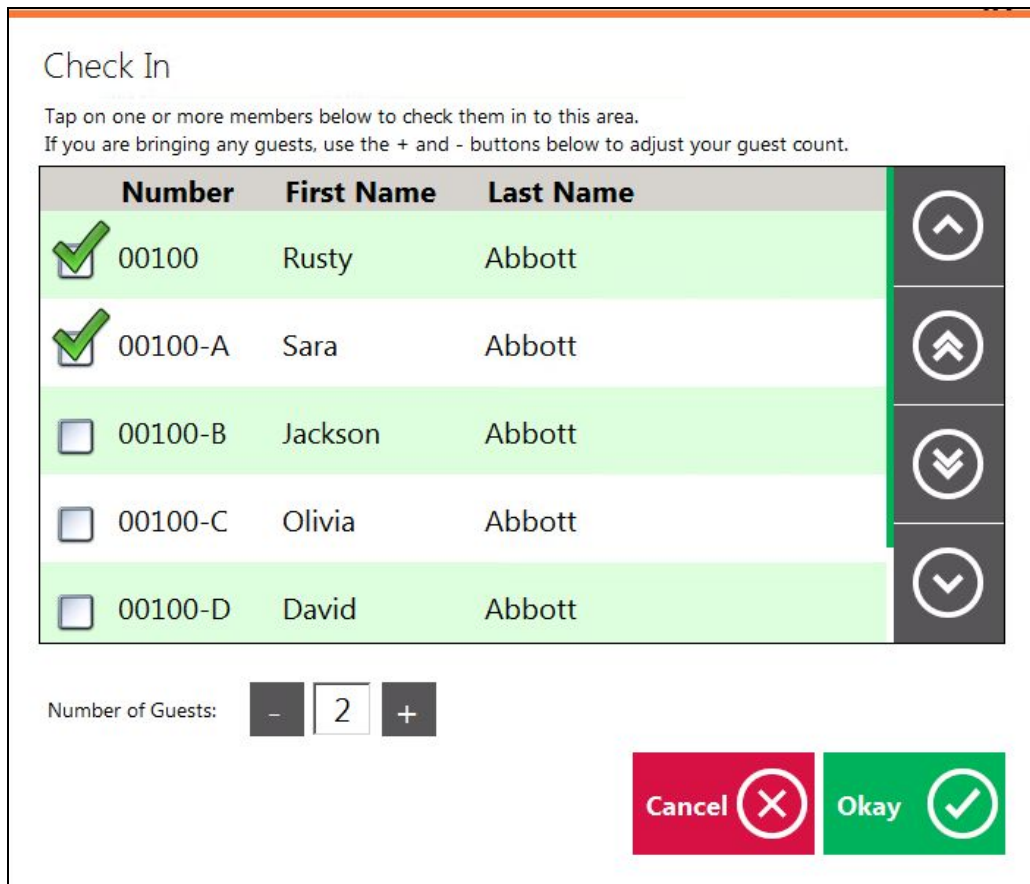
Check In

Tap on one or more members below to check them in to this area.
If you are bringing any guests, use the + and - buttons below to adjust your guest count.

| Number | First Name | Last Name |
|---|---|---|
| 00100 | Rusty | Abbott |
| 00100-A | Sara | Abbott |
| 00100-B | Jackson | Abbott |
| 00100-C | Olivia | Abbott |
| 00100-D | David | Abbott |

Number of Guests: - 2 +

Cancel Okay